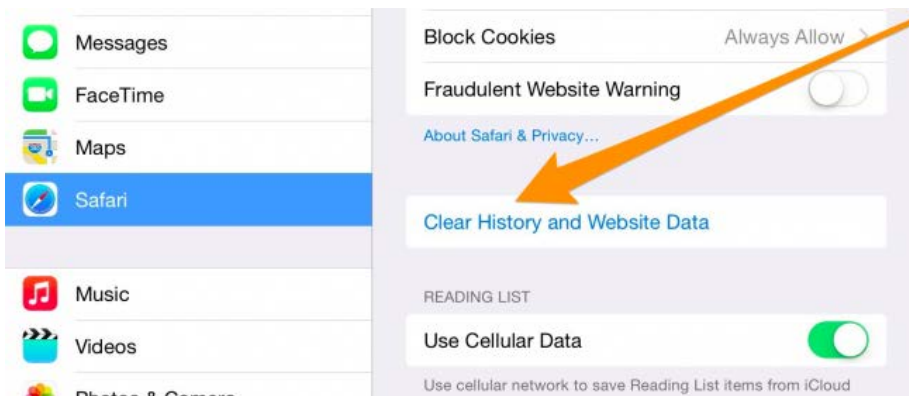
Messages
FaceTime
Maps
Safari
Music
Videos
Photos & Camera

Block Cookies
Always Allow
Fraudulent Website Warning
About Safari & Privacy...
Clear History and Website Data
READING LIST
Use Cellular Data
Use cellular network to save Reading List items from iCloud